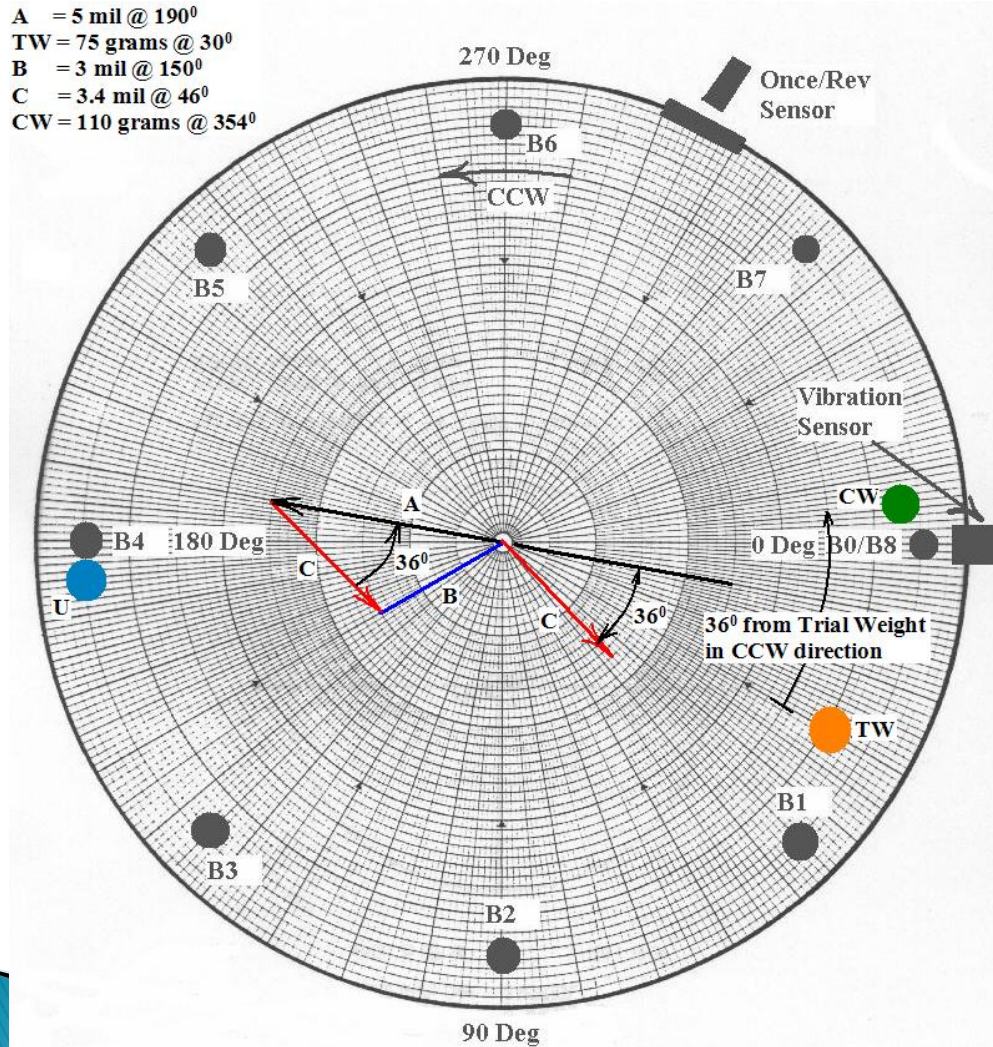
A = 5 mil @ $190^0$
TW = 75 grams @ $30^0$
B = 3 mil @ $150^0$
C = 3.4 mil @ $46^0$
CW = 110 grams @ $354^0$

270 Deg

Once/Rev Sensor

B6

CCW

B5

B7

Vibration Sensor

A

CW

B4

180 Deg

$36^0$

0 Deg

B0/B8

C

B

U

C

$36^0$

$36^0$ from Trial Weight in CCW direction

TW

B1

B3

B2

90 Deg